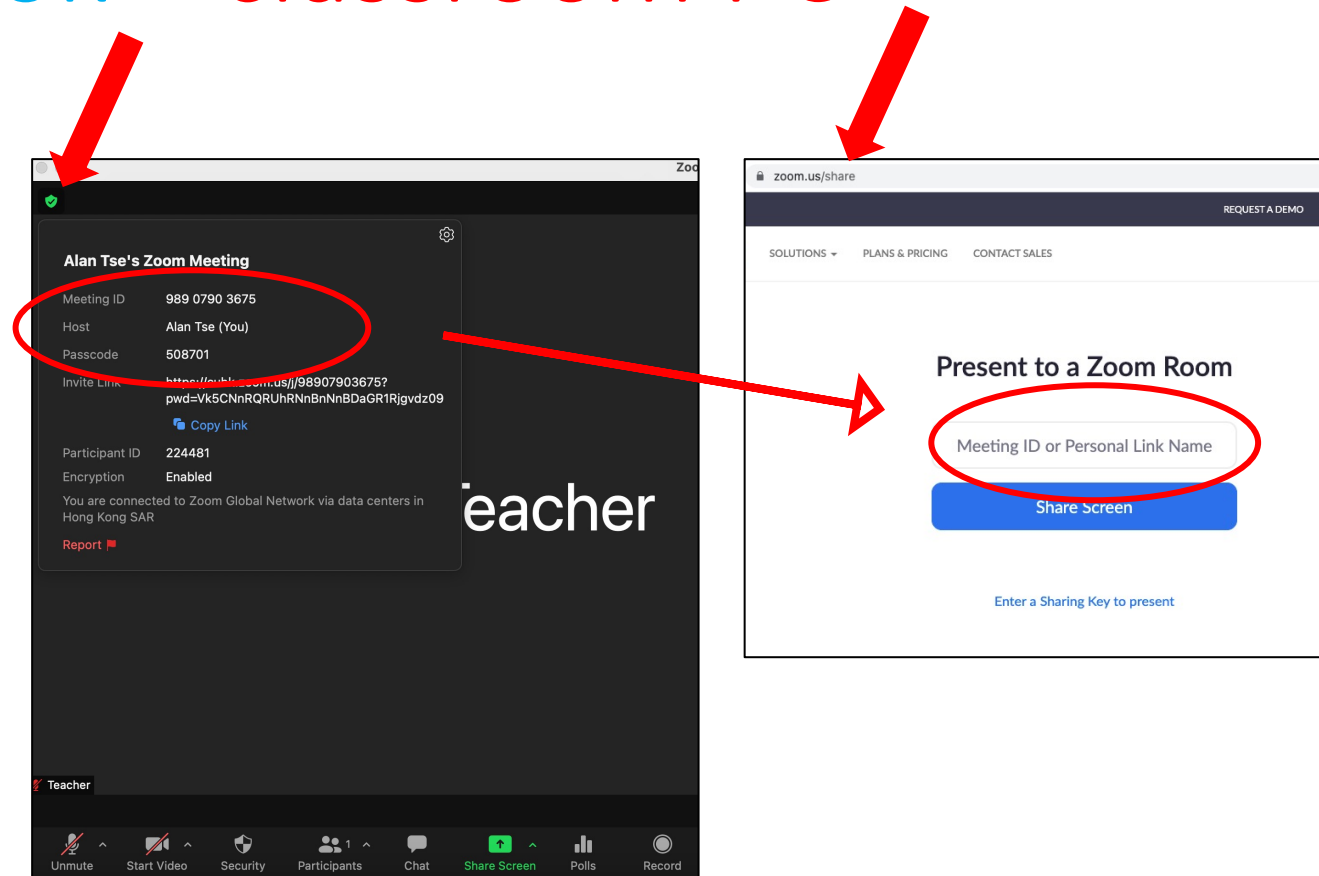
Zoo

Alan Tse's Zoom Meeting

Meeting ID 989 0790 3675

Host Alan Tse (You)

Passcode 508701

Invite Link https://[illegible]zoom.us/j/98907903675?pwd=Vk5CNnRQRUhRNnBnNnBDaGR1Rjgvdz09

Copy Link

Participant ID 224481

Encryption Enabled

You are connected to Zoom Global Network via data centers in Hong Kong SAR

Report

Teacher

Teacher

Unmute Start Video Security Participants 1 Chat Share Screen Polls Record

zoom.us/share

REQUEST A DEMO

SOLUTIONS PLANS & PRICING CONTACT SALES

Present to a Zoom Room

Meeting ID or Personal Link Name

Share Screen

Enter a Sharing Key to present